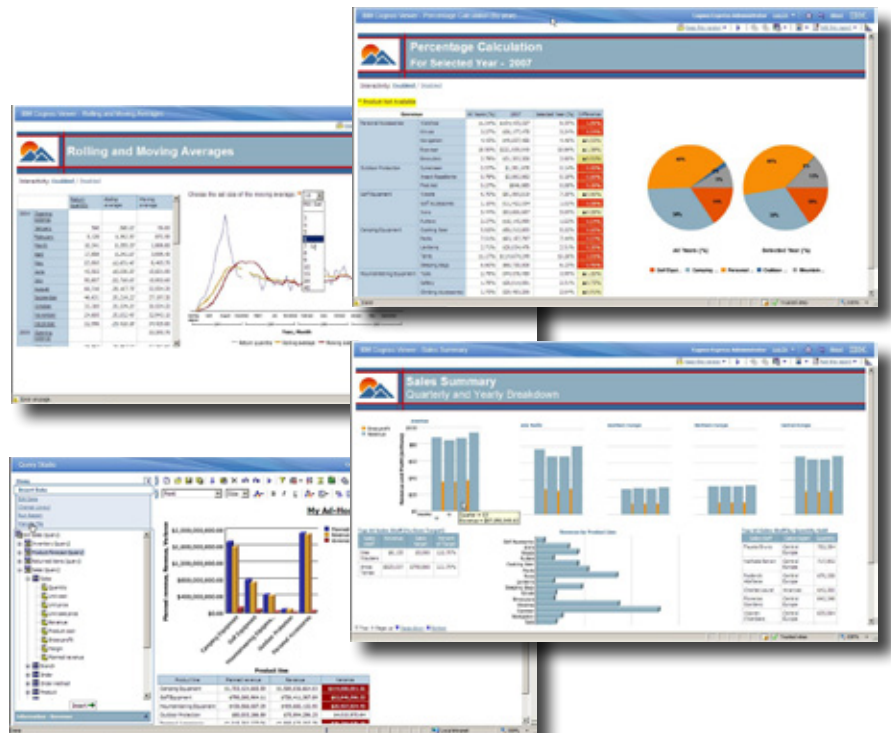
IBM Cognos Viewer - Percentage Calculation for years

Percentage Calculation
For Selected Year - 2007

Interactivity: Enabled | Disabled

Product Not Available

All Years (%)

Selected Year (%)

IBM Cognos Viewer - Rolling and Moving Averages

Rolling and Moving Averages

Interactivity: Enabled | Disabled

Choose the set size of the moving average:

Return quantity

Rolling average

Moving average

January

February

March

April

May

June

July

August

September

October

November

December

Years, Month

IBM Cognos Viewer - Sales Summary

Sales Summary
Quarterly and Yearly Breakdown

Gross profit

Revenue

Revenue by Product Line

Query Studio

Insert Data

Edit Data

Change Layout

Run Report

Manage File

Quantity

Unit price

Unit sale price

Revenue

Product cost

Gross profit

Margin

Planned revenue

Insert

My Ad-Hoc

$1,500,000,000.00

$1,000,000,000.00

$500,000,000.00

$0.00

Product line

Planned revenue

Revenue

Variance

Camping Equipment

Golf Equipment

Mountaineering Equipment

Outdoor Protection

Personal Accessories

Local intranet

Done